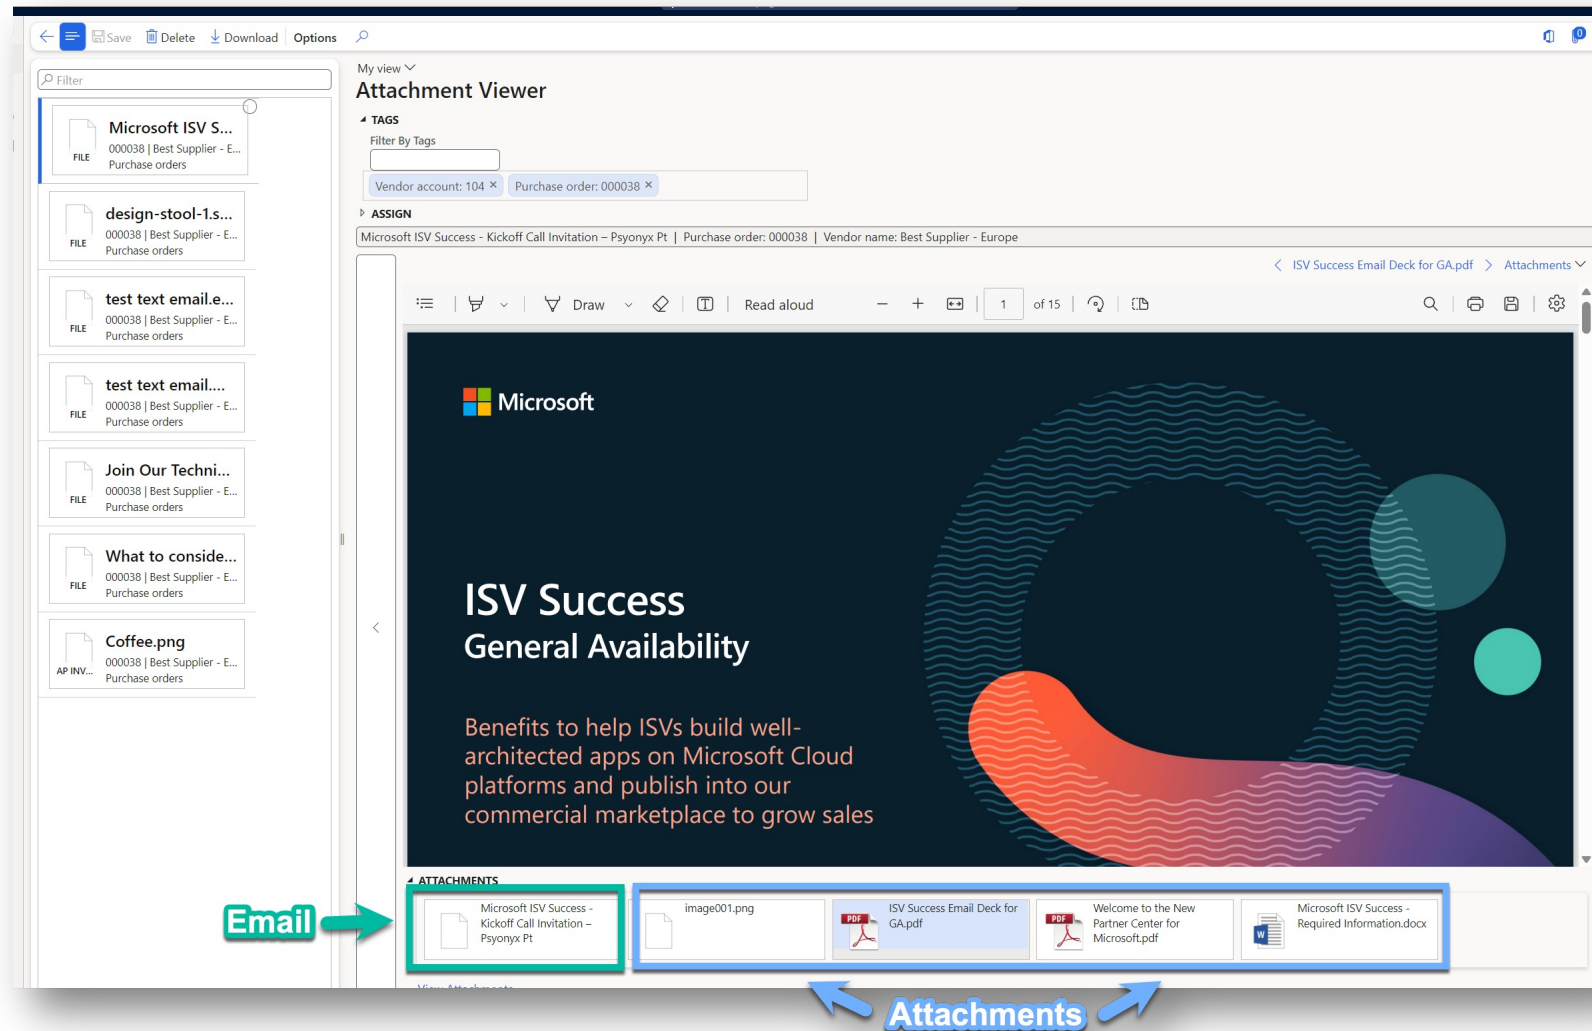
Save Delete Download Options

Filter

Microsoft ISV S...
000038 | Best Supplier - E...
Purchase orders
FILE

design-stool-1.s...
000038 | Best Supplier - E...
Purchase orders
FILE

test text email.e...
000038 | Best Supplier - E...
Purchase orders
FILE

test text email....
000038 | Best Supplier - E...
Purchase orders
FILE

Join Our Techni...
000038 | Best Supplier - E...
Purchase orders
FILE

What to conside...
000038 | Best Supplier - E...
Purchase orders
FILE

Coffee.png
000038 | Best Supplier - E...
Purchase orders
AP INV...

My view
Attachment Viewer

TAGS
Filter By Tags
Vendor account: 104 × Purchase order: 000038 ×

ASSIGN
Microsoft ISV Success - Kickoff Call Invitation – Psyonyx Pt | Purchase order: 000038 | Vendor name: Best Supplier - Europe

ISV Success Email Deck for GA.pdf > Attachments

Draw Read aloud 1 of 15

Microsoft

ISV Success
General Availability

Benefits to help ISVs build well-architected apps on Microsoft Cloud platforms and publish into our commercial marketplace to grow sales

ATTACHMENTS
Microsoft ISV Success - Kickoff Call Invitation – Psyonyx Pt
image001.png
ISV Success Email Deck for GA.pdf
Welcome to the New Partner Center for Microsoft.pdf
Microsoft ISV Success - Required Information.docx

Email
Attachments